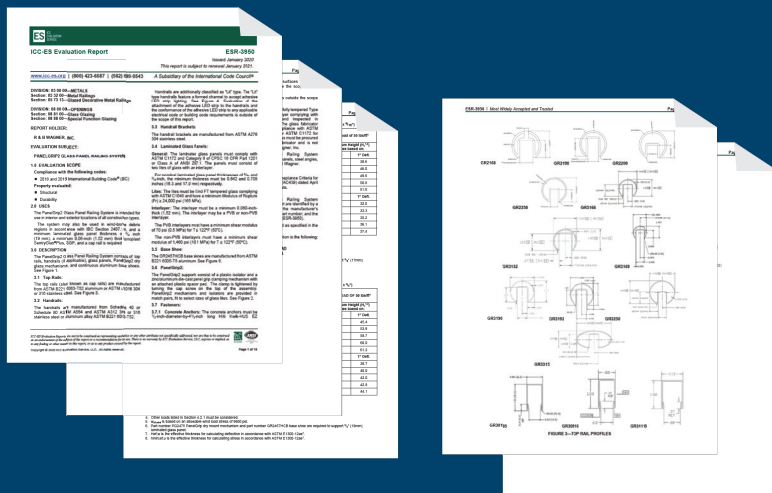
ICC-ES Evaluation Report

ESR-3950

Issued January 2020
This report is subject to renewal January 2021.

www.icc-es.org | (800) 423-6587 | (562) 699-0543

A Subsidiary of the International Code Council®

DIVISION: 05 00 00—METALS
Section: 05 52 00—Metal Railings
Section: 05 73 13—Glazed Decorative Metal Railings

DIVISION: 08 00 00—OPENINGS
Section: 08 81 00—Glass Glazing
Section: 08 88 00—Special Function Glazing

REPORT HOLDER:

R & B WAGNER, INC.

EVALUATION SUBJECT:

PANELGRIP® GLASS PANEL RAILING SYSTEM

1.0 EVALUATION SCOPE

Compliance with the following codes:

▪ 2018 and 2015 International Building Code® (IBC)

Property evaluated:

▪ Structural

▪ Durability

2.0 USES

3.0 DESCRIPTION

3.1 Top Rails:

3.2 Handrails:

3.3 Handrail Brackets:

3.4 Laminated Glass Panels:

3.5 Base Shoe:

3.6 PanelGrip2:

3.7 Fasteners:

3.7.1 Concrete Anchors:

Page 1 of 10

ESR-3950 | Most Widely Accepted and Trusted

GR2168

GR2190

GR2200

GR2339

GR2132

GR2169

GR2150

GR2250

GR2315

GR2610

GR2611

GR3011B

FIGURE 2—TOP RAIL PROFILES

| 1" Defl. |
|---|
| 39.4 |
| 46.0 |
| 45.6 |
| 50.0 |
| 51.6 |
| 1" Defl. |
| 22.0 |
| 23.3 |
| 26.2 |
| 36.1 |
| 37.4 |

| 1" Defl. |
|---|
| 47.4 |
| 53.6 |
| 58.7 |
| 60.9 |
| 61.2 |
| 1" Defl. |
| 35.7 |
| 40.0 |
| 40.0 |
| 42.9 |
| 44.1 |